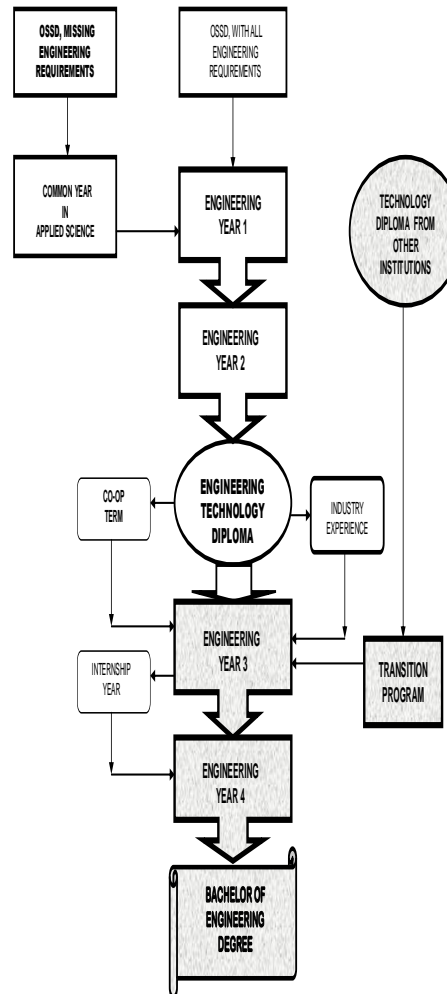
OSSD, MISSING ENGINEERING REQUIREMENTS

OSSD, WITH ALL ENGINEERING REQUIREMENTS

COMMON YEAR IN APPLIED SCIENCE

ENGINEERING YEAR 1

TECHNOLOGY DIPLOMA FROM OTHER INSTITUTIONS

ENGINEERING YEAR 2

CO-OP TERM

ENGINEERING TECHNOLOGY DIPLOMA

INDUSTRY EXPERIENCE

ENGINEERING YEAR 3

TRANSITION PROGRAM

INTERNSHIP YEAR

ENGINEERING YEAR 4

BACHELOR OF ENGINEERING DEGREE